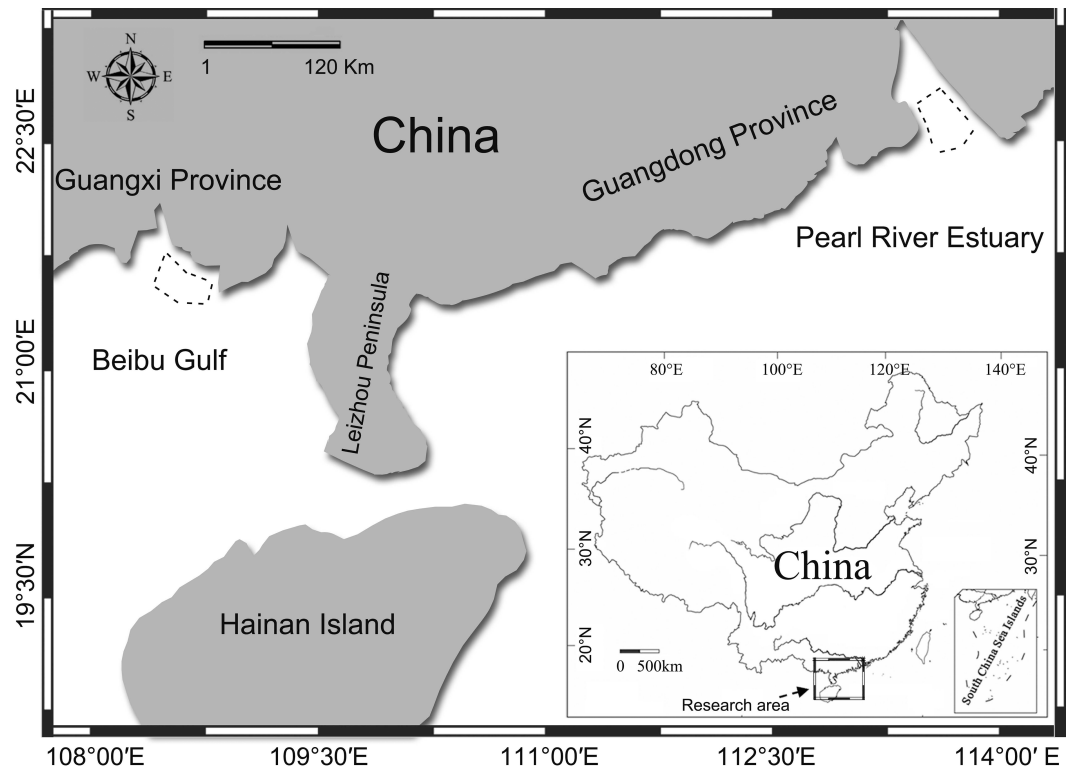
N
W
E
S
1
120 Km

22°30′E
21°00′E
19°30′N

China
Guangxi Province
Guangdong Province
Pearl River Estuary
Beibu Gulf
Leizhou Peninsula
Hainan Island

80°E
100°E
120°E
140°E
40°N
30°N
20°N
40°N
30°N
China
0 500km
South China Sea Islands
Research area

108°00′E
109°30′E
111°00′E
112°30′E
114°00′ E